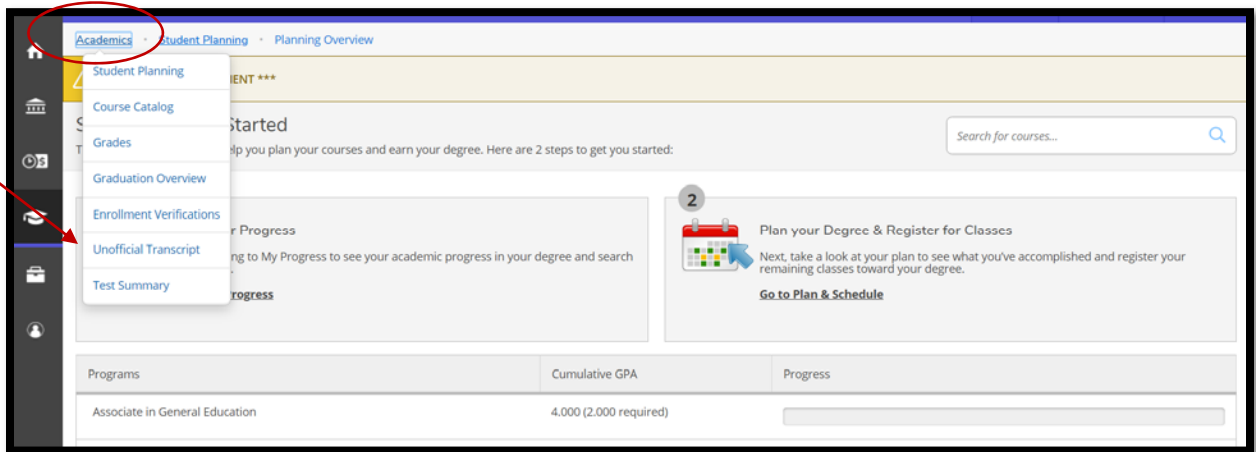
Academics · Student Planning · Planning Overview

Student Planning
Course Catalog
Grades
Graduation Overview
Enrollment Verifications
Unofficial Transcript
Test Summary

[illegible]IENT ***

S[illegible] Started
T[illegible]elp you plan your courses and earn your degree. Here are 2 steps to get you started:

Search for courses...

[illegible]r Progress
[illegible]ng to My Progress to see your academic progress in your degree and search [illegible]
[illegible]rogress

2
Plan your Degree & Register for Classes
Next, take a look at your plan to see what you've accomplished and register your remaining classes toward your degree.
Go to Plan & Schedule

| Programs | Cumulative GPA | Progress |
|---|---|---|
| Associate in General Education | 4.000 (2.000 required) | |